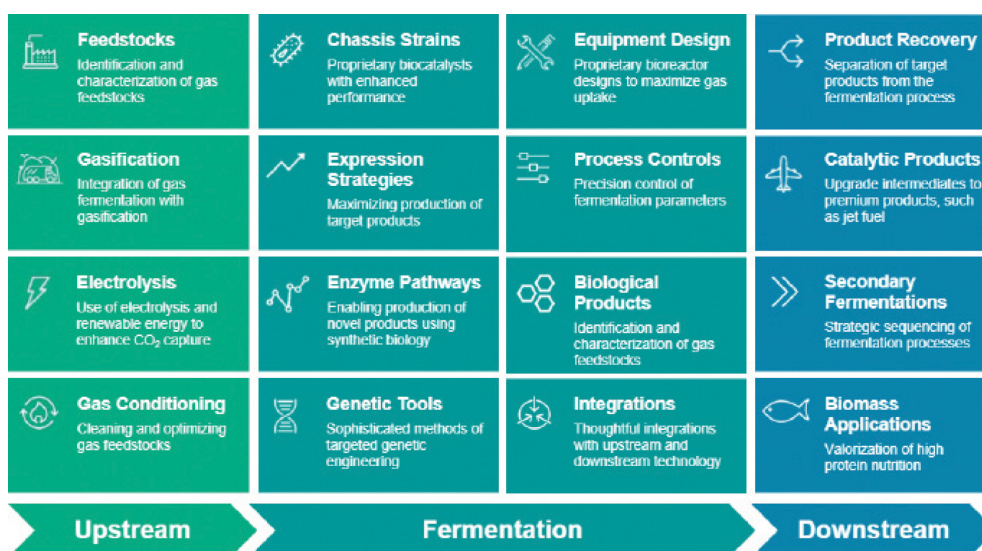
Feedstocks
Identification and characterization of gas feedstocks

Gasification
Integration of gas fermentation with gasification

Electrolysis
Use of electrolysis and renewable energy to enhance $CO_2$ capture

Gas Conditioning
Cleaning and optimizing gas feedstocks

Chassis Strains
Proprietary biocatalysts with enhanced performance

Expression Strategies
Maximizing production of target products

Enzyme Pathways
Enabling production of novel products using synthetic biology

Genetic Tools
Sophisticated methods of targeted genetic engineering

Equipment Design
Proprietary bioreactor designs to maximize gas uptake

Process Controls
Precision control of fermentation parameters

Biological Products
Identification and characterization of gas feedstocks

Integrations
Thoughtful integrations with upstream and downstream technology

Product Recovery
Separation of target products from the fermentation process

Catalytic Products
Upgrade intermediates to premium products, such as jet fuel

Secondary Fermentations
Strategic sequencing of fermentation processes

Biomass Applications
Valorization of high protein nutrition

Upstream

Fermentation

Downstream